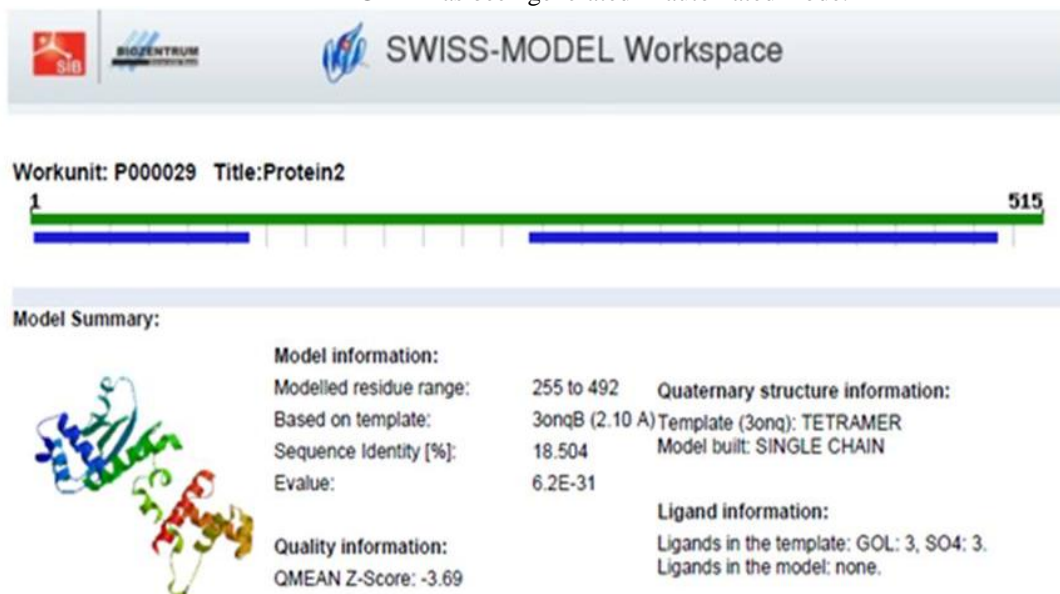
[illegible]

SIB BIOZENTRUM SWISS-MODEL Workspace

Workunit: P000029 Title:Protein2

1

515

Model Summary:

Model information:

| | |
|---|---|
| Modelled residue range: | 255 to 492 |
| Based on template: | 3onqB (2.10 A) |
| Sequence Identity [%]: | 18.504 |
| Evalue: | 6.2E-31 |

Quality information:

QMEAN Z-Score: -3.69

Quaternary structure information:

Template (3onq): TETRAMER
Model built: SINGLE CHAIN

Ligand information:

Ligands in the template: GOL: 3, SO4: 3.
Ligands in the model: none.